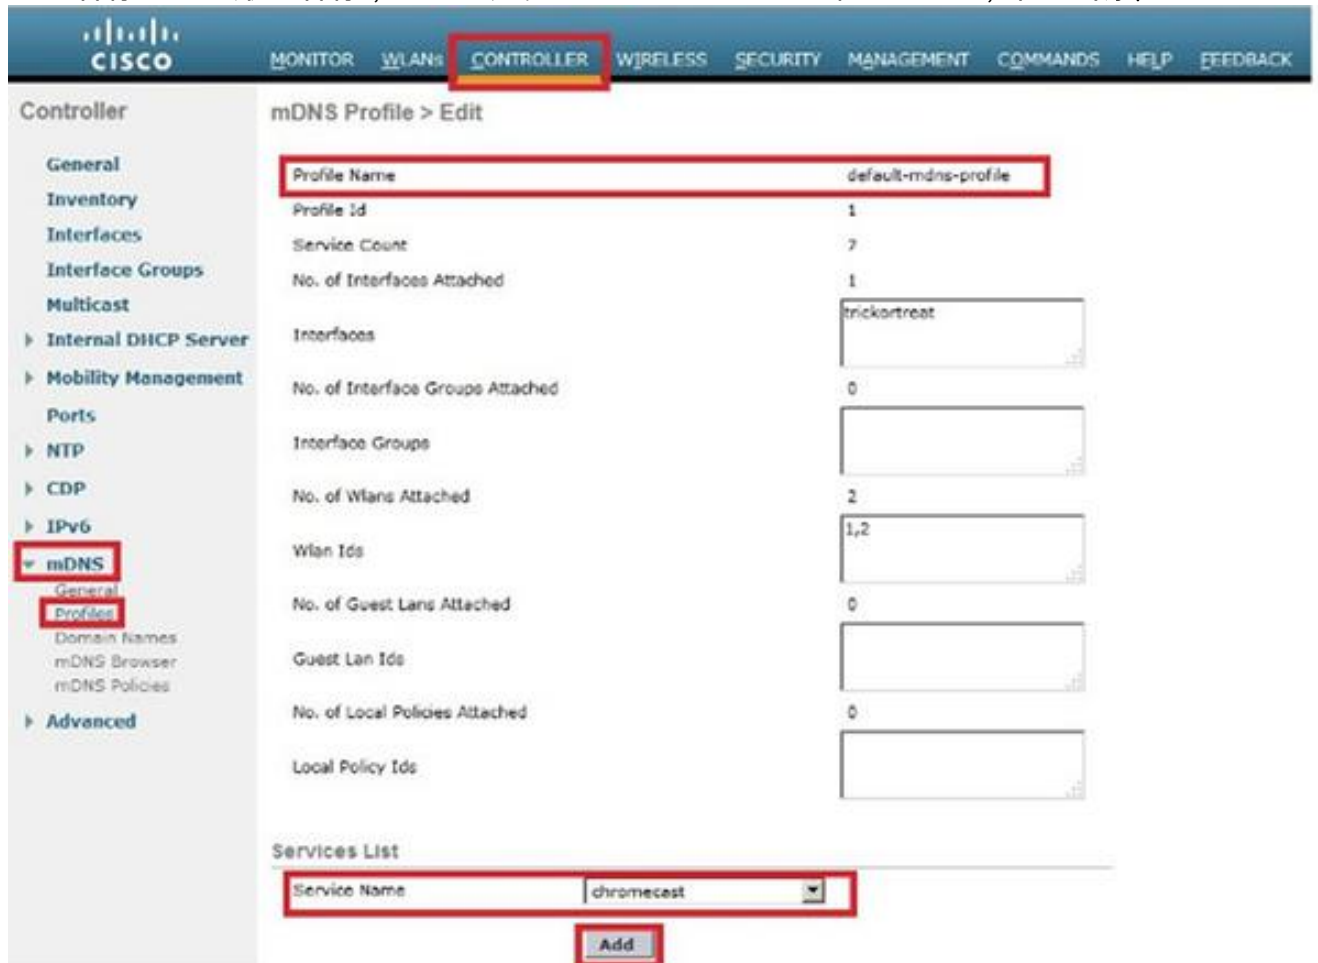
cisco

MONITOR WLANs CONTROLLER WIRELESS SECURITY MANAGEMENT COMMANDS HELP FEEDBACK

Controller

General
Inventory
Interfaces
Interface Groups
Multicast
Internal DHCP Server
Mobility Management
Ports
NTP
CDP
IPv6
mDNS
General
Profiles
Domain Names
mDNS Browser
mDNS Policies
Advanced

mDNS Profile > Edit

| | |
|---|---|
| Profile Name | default-mdns-profile |
| Profile Id | 1 |
| Service Count | 7 |
| No. of Interfaces Attached | 1 |
| Interfaces | trickortreat |
| No. of Interface Groups Attached | 0 |
| Interface Groups | |
| No. of Wlans Attached | 2 |
| Wlan Ids | 1,2 |
| No. of Guest Lans Attached | 0 |
| Guest Lan Ids | |
| No. of Local Policies Attached | 0 |
| Local Policy Ids | |

Services List

Service Name chromecast

Add